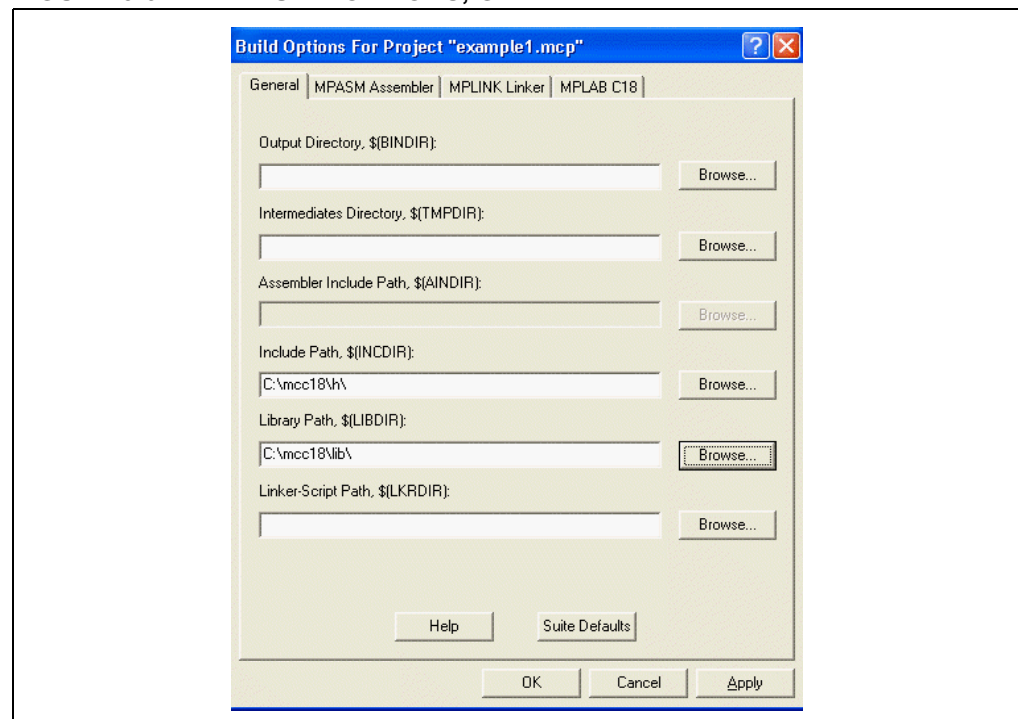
Build Options For Project "example1.mcp"

General | MPASM Assembler | MPLINK Linker | MPLAB C18

Output Directory, $(BINDIR):

Browse...

Intermediates Directory, $(TMPDIR):

Browse...

Assembler Include Path, $(AINDIR):

Browse...

Include Path, $(INCDIR):

C:\mcc18\h\

Browse...

Library Path, $(LIBDIR):

C:\mcc18\lib\

Browse...

Linker-Script Path, $(LKRDIR):

Browse...

Help

Suite Defaults

OK

Cancel

Apply